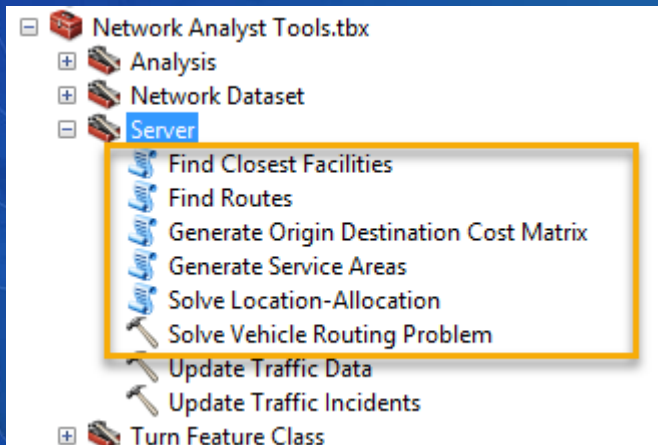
Network Analyst Tools.tbx
Analysis
Network Dataset
Server
Find Closest Facilities
Find Routes
Generate Origin Destination Cost Matrix
Generate Service Areas
Solve Location-Allocation
Solve Vehicle Routing Problem
Update Traffic Data
Update Traffic Incidents
Turn Feature Class